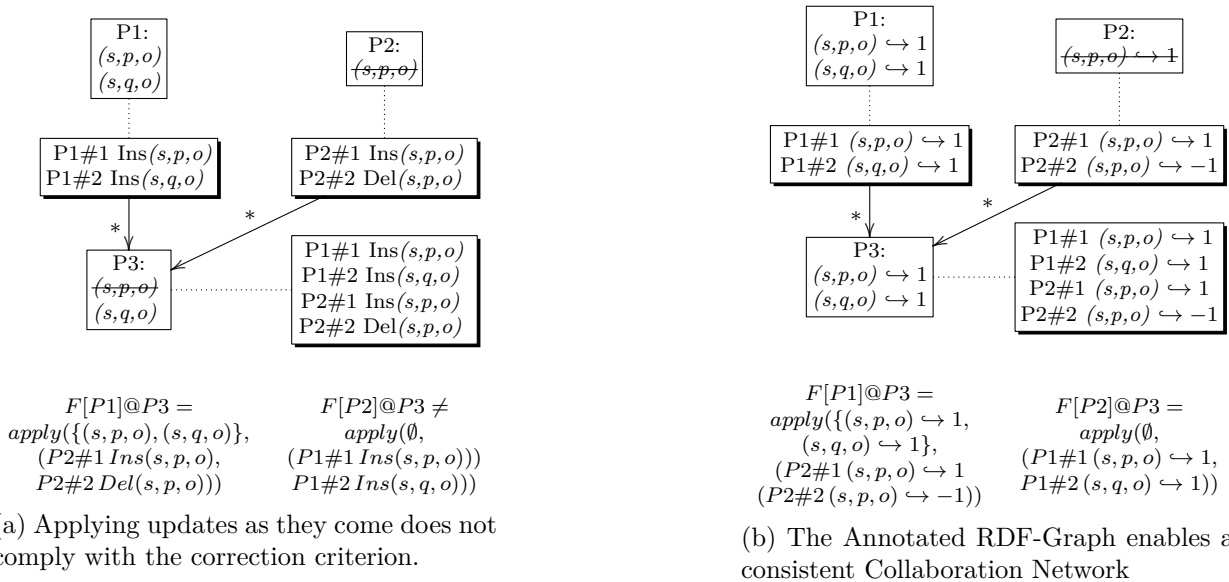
P1:
$(s,p,o)$
$(s,q,o)$

P2:
$\sout{(s,p,o)}$

P1#1 Ins$(s,p,o)$
P1#2 Ins$(s,q,o)$

P2#1 Ins$(s,p,o)$
P2#2 Del$(s,p,o)$

*

*

P3:
$\sout{(s,p,o)}$
$(s,q,o)$

P1#1 Ins$(s,p,o)$
P1#2 Ins$(s,q,o)$
P2#1 Ins$(s,p,o)$
P2#2 Del$(s,p,o)$

$F[P1]@P3 =$
$apply(\{(s,p,o),(s,q,o)\},$
$(P2\#1\, Ins(s,p,o),$
$P2\#2\, Del(s,p,o)))$

$F[P2]@P3 \neq$
$apply(\emptyset,$
$(P1\#1\, Ins(s,p,o)))$
$P1\#2\, Ins(s,q,o)))$

(a) Applying updates as they come does not comply with the correction criterion.

P1:
$(s,p,o) \hookrightarrow 1$
$(s,q,o) \hookrightarrow 1$

P2:
$\sout{(s,p,o) \hookrightarrow 1}$

P1#1 $(s,p,o) \hookrightarrow 1$
P1#2 $(s,q,o) \hookrightarrow 1$

P2#1 $(s,p,o) \hookrightarrow 1$
P2#2 $(s,p,o) \hookrightarrow -1$

*

*

P3:
$(s,p,o) \hookrightarrow 1$
$(s,q,o) \hookrightarrow 1$

P1#1 $(s,p,o) \hookrightarrow 1$
P1#2 $(s,q,o) \hookrightarrow 1$
P2#1 $(s,p,o) \hookrightarrow 1$
P2#2 $(s,p,o) \hookrightarrow -1$

$F[P1]@P3 =$
$apply(\{(s,p,o) \hookrightarrow 1,$
$(s,q,o) \hookrightarrow 1\},$
$(P2\#1\,(s,p,o) \hookrightarrow 1$
$(P2\#2\,(s,p,o) \hookrightarrow -1))$

$F[P2]@P3 =$
$apply(\emptyset,$
$(P1\#1\,(s,p,o) \hookrightarrow 1,$
$P1\#2\,(s,q,o) \hookrightarrow 1))$

(b) The Annotated RDF-Graph enables a consistent Collaboration Network